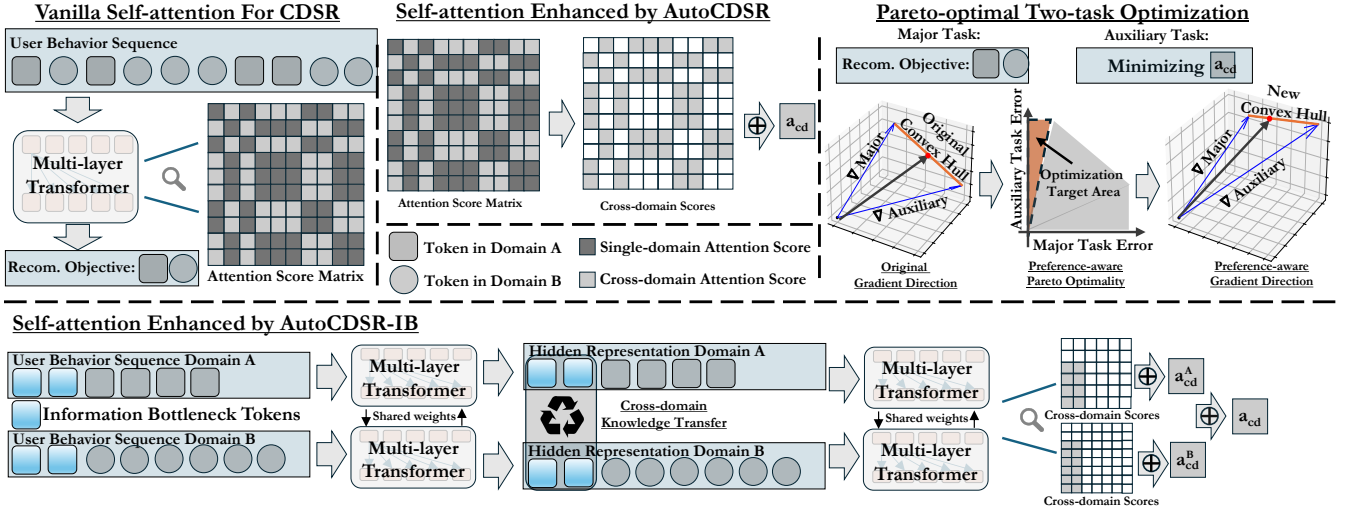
Vanilla Self-attention For CDSR

User Behavior Sequence

Multi-layer Transformer

Recom. Objective:

Attention Score Matrix

Self-attention Enhanced by AutoCDSR

Attention Score Matrix

Cross-domain Scores

$\oplus$ $a_{cd}$

Token in Domain A

Token in Domain B

Single-domain Attention Score

Cross-domain Attention Score

Pareto-optimal Two-task Optimization

Major Task:

Recom. Objective:

Auxiliary Task:

Minimizing $a_{cd}$

Original Convex Hull

$\nabla$ Major

$\nabla$ Auxiliary

Original Gradient Direction

Auxiliary Task Error

Optimization Target Area

Major Task Error

Preference-aware Pareto Optimality

New Convex Hull

$\nabla$ Major

$\nabla$ Auxiliary

Preference-aware Gradient Direction

Self-attention Enhanced by AutoCDSR-IB

User Behavior Sequence Domain A

Information Bottleneck Tokens

User Behavior Sequence Domain B

Multi-layer Transformer

Shared weights

Multi-layer Transformer

Hidden Representation Domain A

Cross-domain Knowledge Transfer

Hidden Representation Domain B

Multi-layer Transformer

Shared weights

Multi-layer Transformer

Cross-domain Scores

$\oplus$ $a_{cd}^{A}$

$\oplus$ $a_{cd}$

Cross-domain Scores

$\oplus$ $a_{cd}^{B}$